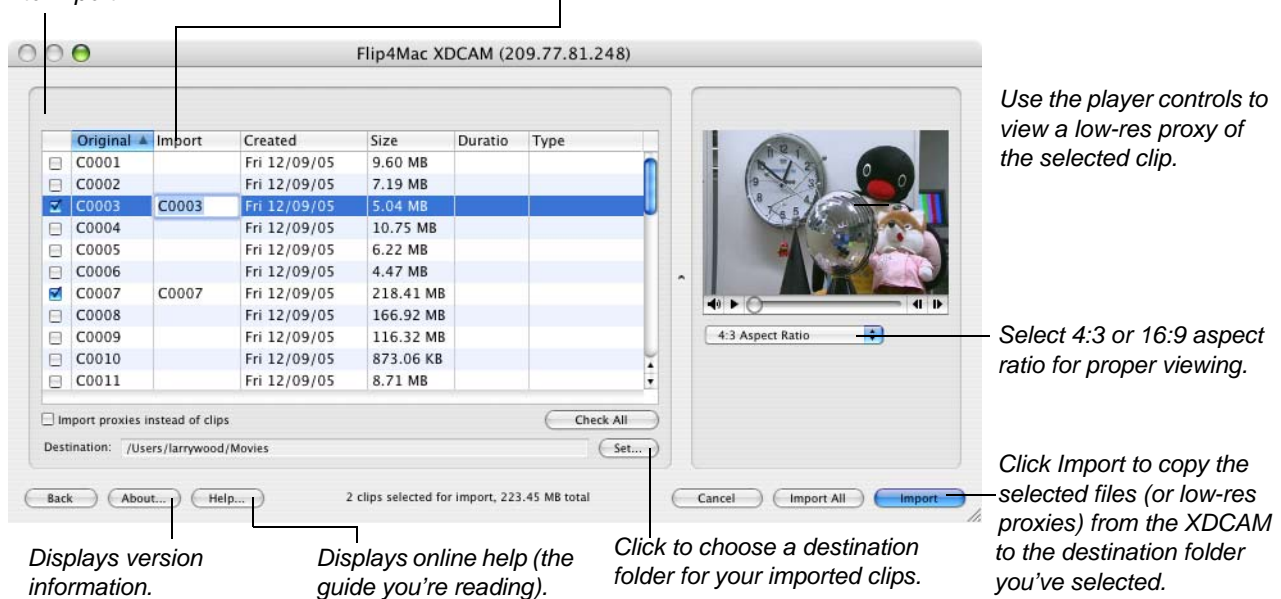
Flip4Mac XDCAM (209.77.81.248)

| | Original ▲ | Import | Created | Size | Duratio | Type |
|---|---|---|---|---|---|---|
| ☐ | C0001 | | Fri 12/09/05 | 9.60 MB | | |
| ☐ | C0002 | | Fri 12/09/05 | 7.19 MB | | |
| ☑ | C0003 | C0003 | Fri 12/09/05 | 5.04 MB | | |
| ☐ | C0004 | | Fri 12/09/05 | 10.75 MB | | |
| ☐ | C0005 | | Fri 12/09/05 | 6.22 MB | | |
| ☐ | C0006 | | Fri 12/09/05 | 4.47 MB | | |
| ☑ | C0007 | C0007 | Fri 12/09/05 | 218.41 MB | | |
| ☐ | C0008 | | Fri 12/09/05 | 166.92 MB | | |
| ☐ | C0009 | | Fri 12/09/05 | 116.32 MB | | |
| ☐ | C0010 | | Fri 12/09/05 | 873.06 KB | | |
| ☐ | C0011 | | Fri 12/09/05 | 8.71 MB | | |

Import proxies instead of clips

Check All

Destination: /Users/larrywood/Movies

Set...

Back About... Help...

2 clips selected for import, 223.45 MB total

Cancel Import All Import

4:3 Aspect Ratio

Use the player controls to view a low-res proxy of the selected clip.

Select 4:3 or 16:9 aspect ratio for proper viewing.

Click Import to copy the selected files (or low-res proxies) from the XDCAM to the destination folder you've selected.

Displays version information.

Displays online help (the guide you're reading).

Click to choose a destination folder for your imported clips.